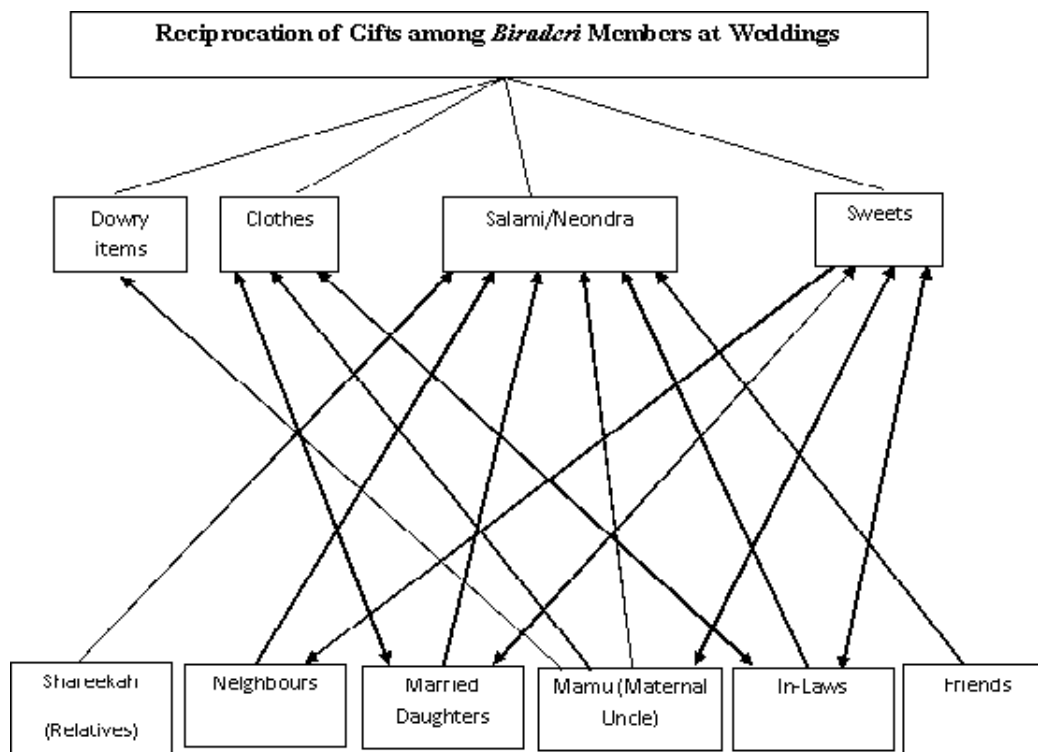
Reciprocation of Cifts among *Biradcri* Members at Weddings

Dowry items

Clothes

Salami/Neondra

Sweets

Shareekah (Relatives)

Neighbours

Married Daughters

Mamu (Maternal Uncle)

In-Laws

Friends